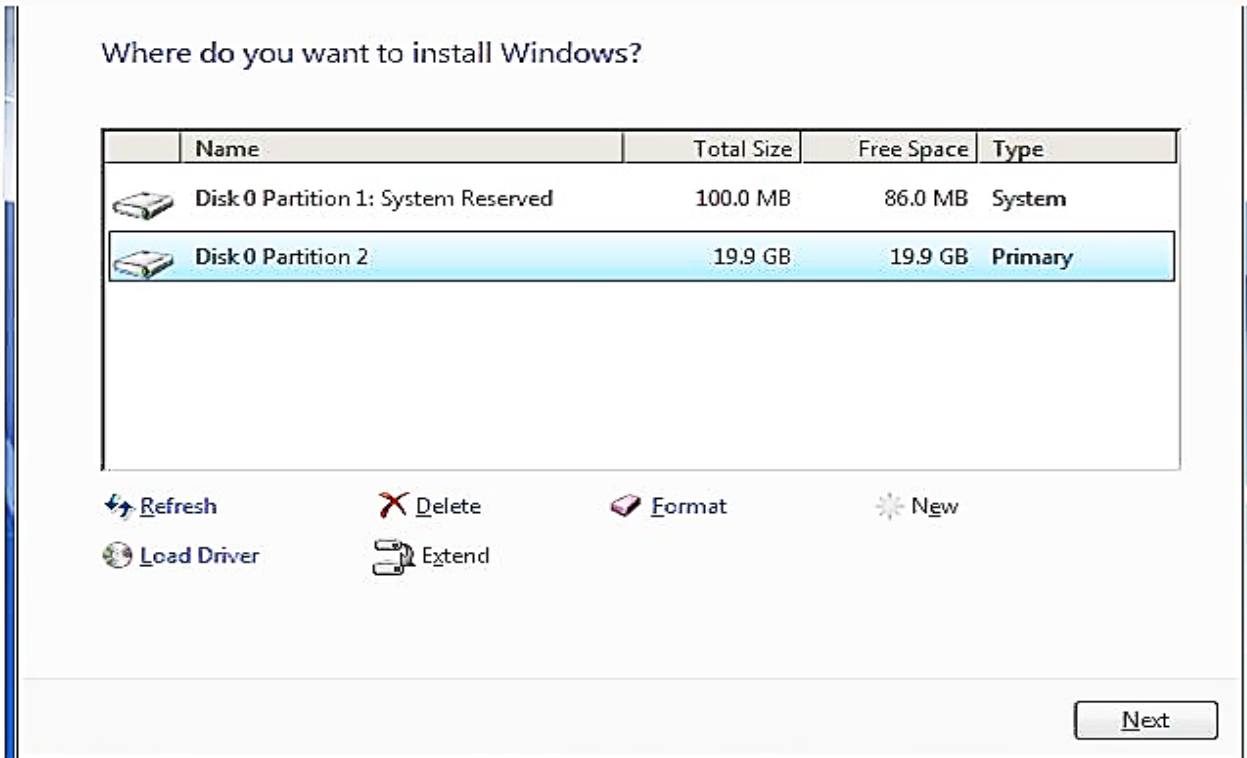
Where do you want to install Windows?

| | Name | Total Size | Free Space | Type |
|---|---|---|---|---|
| | Disk 0 Partition 1: System Reserved | 100.0 MB | 86.0 MB | System |
| | Disk 0 Partition 2 | 19.9 GB | 19.9 GB | Primary |

Refresh
Delete
Format
New
Load Driver
Extend

Next